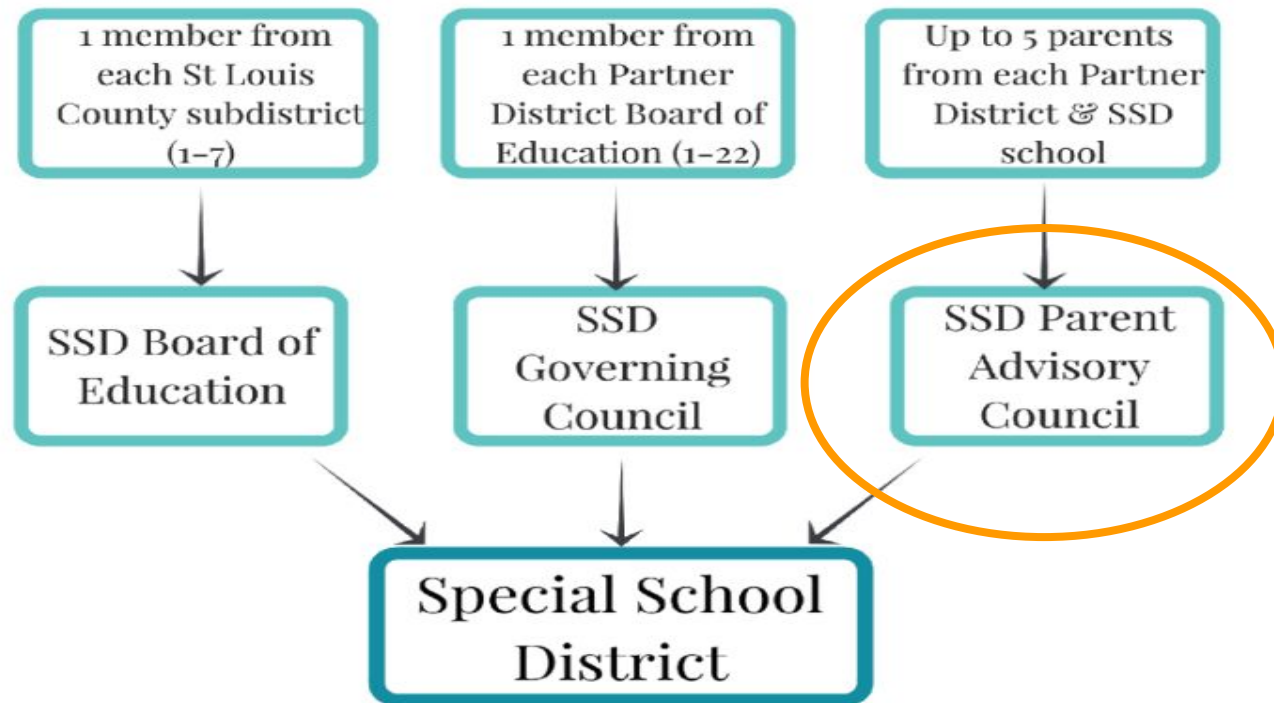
1 member from each St Louis County subdistrict (1-7)

1 member from each Partner District Board of Education (1-22)

Up to 5 parents from each Partner District & SSD school

SSD Board of Education

SSD Governing Council

SSD Parent Advisory Council

Special School District